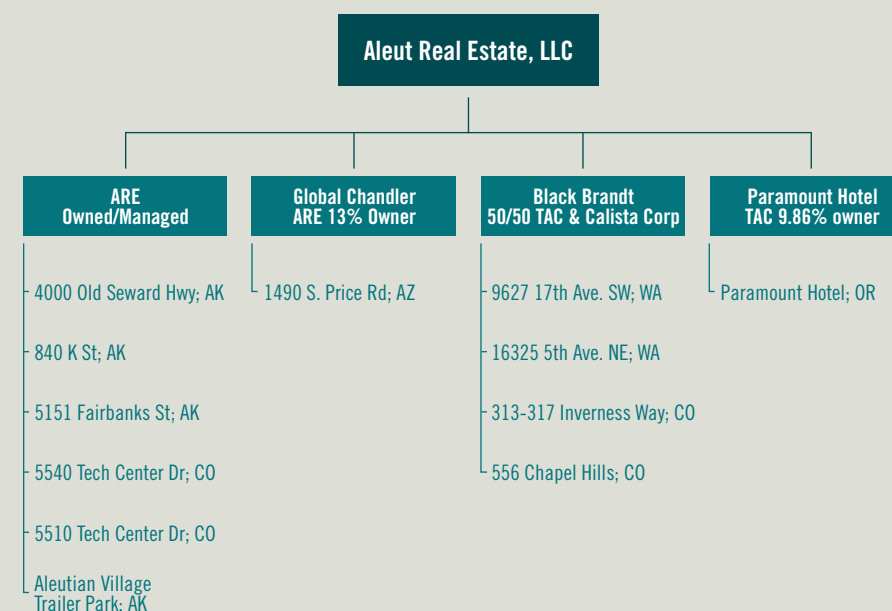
Aleut Real Estate, LLC

ARE
Owned/Managed

4000 Old Seward Hwy; AK

840 K St; AK

5151 Fairbanks St; AK

5540 Tech Center Dr; CO

5510 Tech Center Dr; CO

Aleutian Village Trailer Park; AK

Global Chandler
ARE 13% Owner

1490 S. Price Rd; AZ

Black Brandt
50/50 TAC & Calista Corp

9627 17th Ave. SW; WA

16325 5th Ave. NE; WA

313-317 Inverness Way; CO

556 Chapel Hills; CO

Paramount Hotel
TAC 9.86% owner

Paramount Hotel; OR